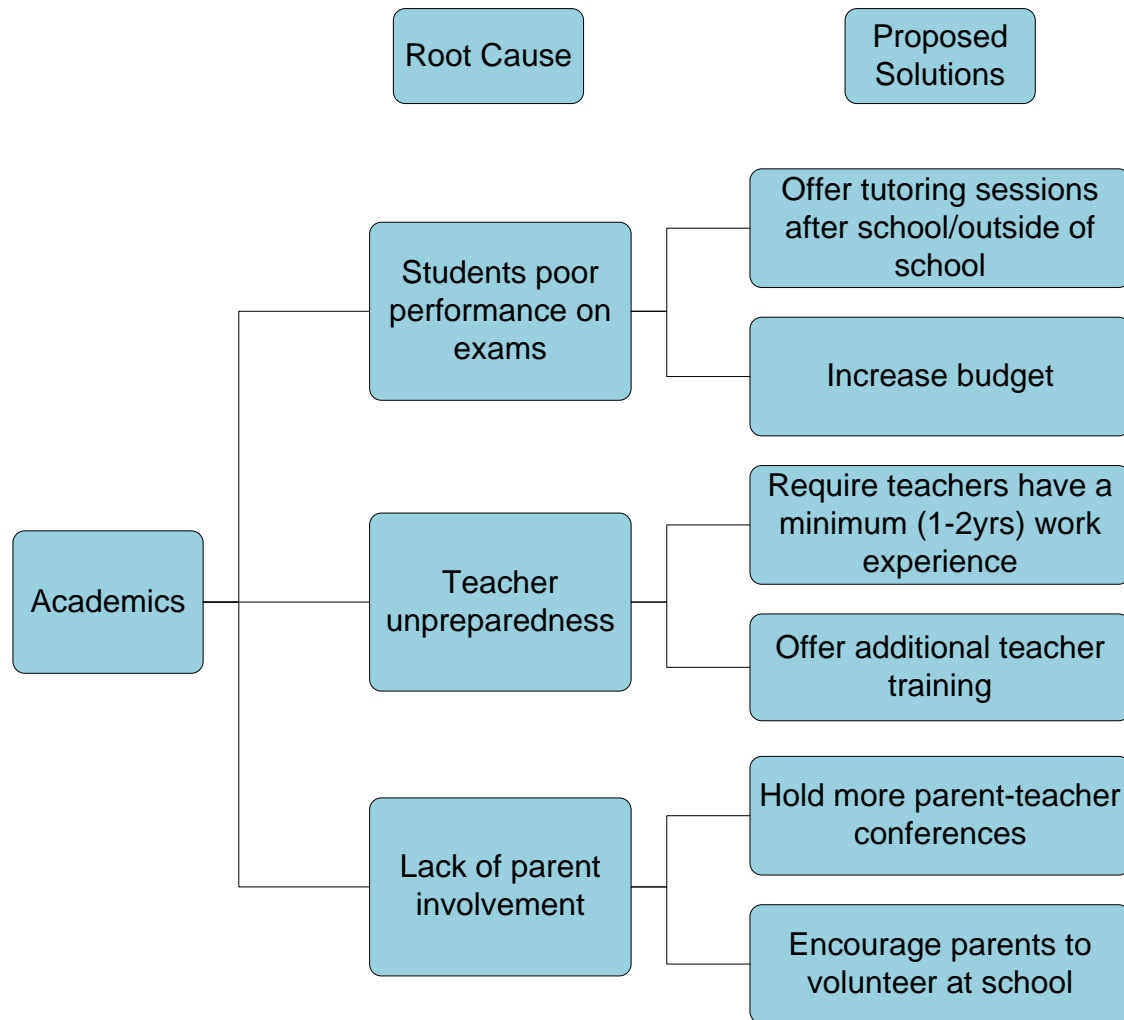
Root Cause

Proposed Solutions

Academics

Students poor performance on exams

Offer tutoring sessions after school/outside of school

Increase budget

Teacher unpreparedness

Require teachers have a minimum (1-2yrs) work experience

Offer additional teacher training

Lack of parent involvement

Hold more parent-teacher conferences

Encourage parents to volunteer at school